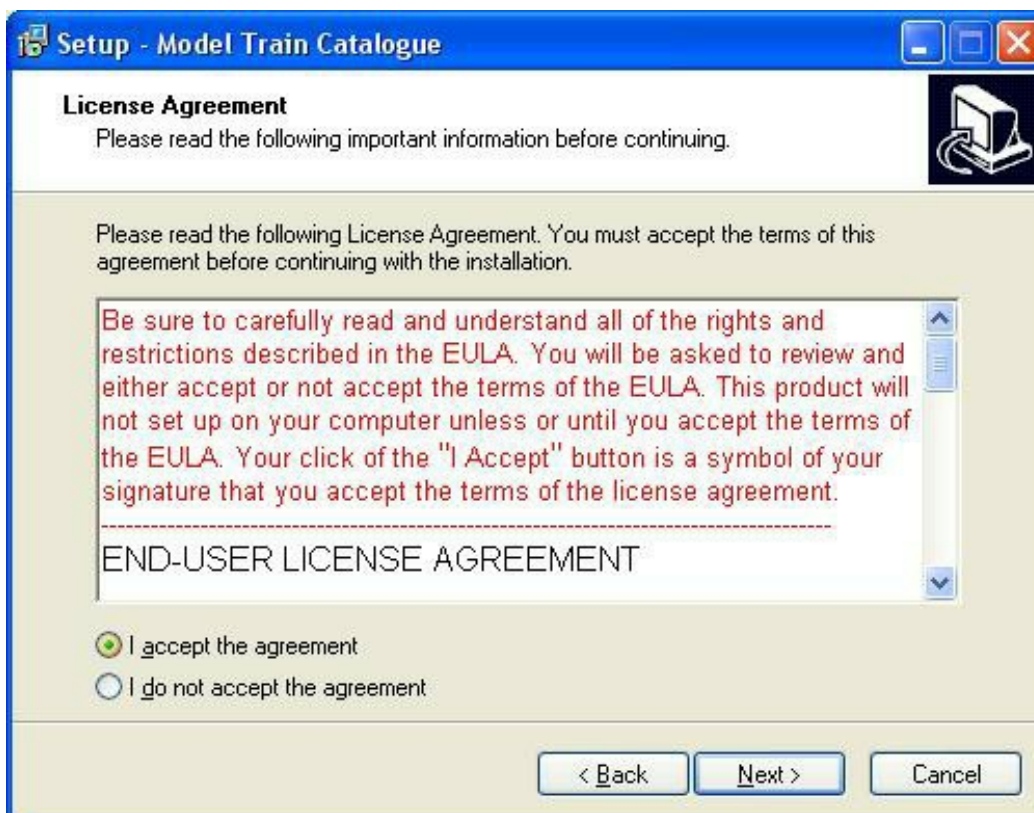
Setup - Model Train Catalogue

License Agreement
Please read the following important information before continuing.

Please read the following License Agreement. You must accept the terms of this agreement before continuing with the installation.

Be sure to carefully read and understand all of the rights and restrictions described in the EULA. You will be asked to review and either accept or not accept the terms of the EULA. This product will not set up on your computer unless or until you accept the terms of the EULA. Your click of the "I Accept" button is a symbol of your signature that you accept the terms of the license agreement.
-------------------------------------------------------------------------------------
END-USER LICENSE AGREEMENT

I accept the agreement
I do not accept the agreement

< Back
Next >
Cancel